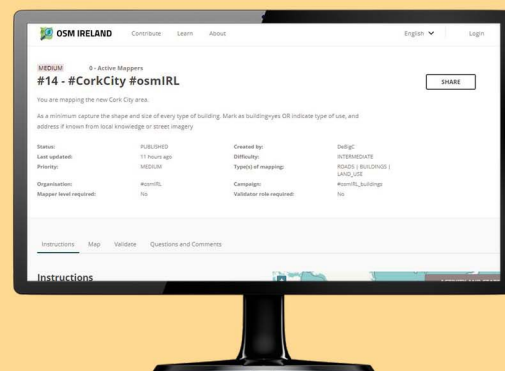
OSM IRELAND Contribute Learn About English Login

MEDIUM 0 - Active Mappers

#14 - #CorkCity #osmIRL

SHARE

You are mapping the new Cork City area.

As a minimum capture the shape and size of every type of building. Mark as building=yes OR indicate type of use, and address if known from local knowledge or street imagery.

| | | | |
|---|---|---|---|
| Status: | PUBLISHED | Created by: | DeBigC |
| Last updated: | 11 hours ago | Difficulty: | INTERMEDIATE |
| Priority: | MEDIUM | Type(s) of mapping: | ROADS \| BUILDINGS \| LAND_USE |
| Organisation: | #osmIRL | Campaign: | #osmIRL_buildings |
| Mapper level required: | No | Validator role required: | No |

Instructions Map Validate Questions and Comments

Instructions